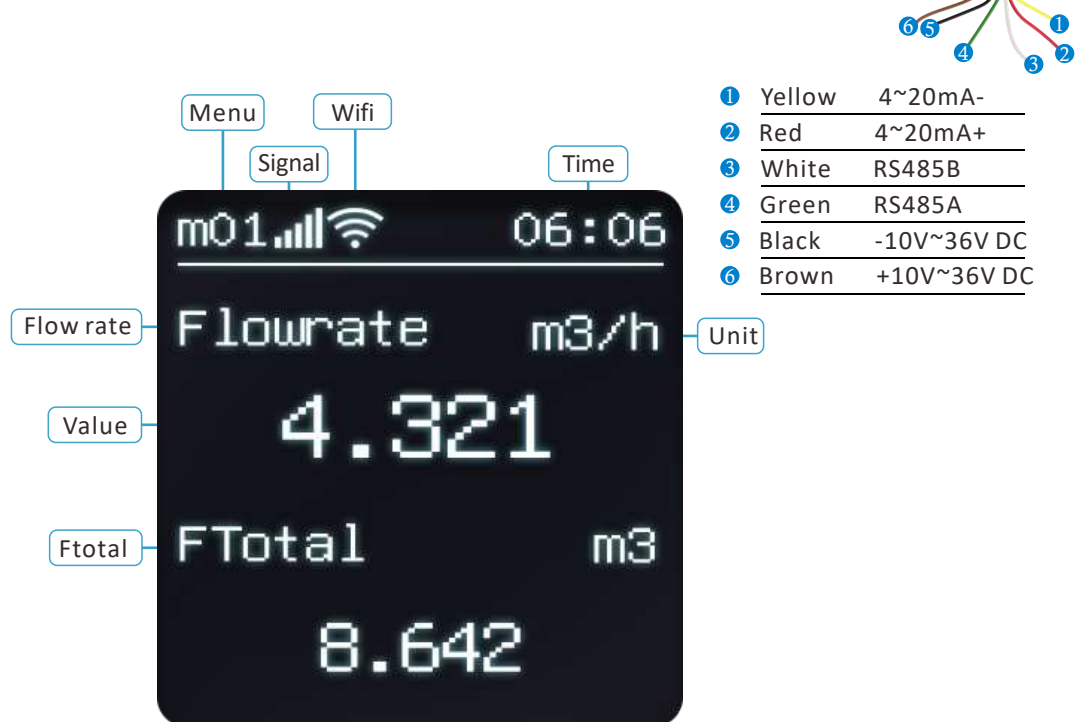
6 5 4 3 2 1

1 Yellow 4~20mA-
2 Red 4~20mA+
3 White RS485B
4 Green RS485A
5 Black -10V~36V DC
6 Brown +10V~36V DC

Menu
Wifi
Signal
Time

m01 06:06

Flow rate
Flowrate m3/h
Unit

Value
4.321

Ftotal
FTotal m3

8.642